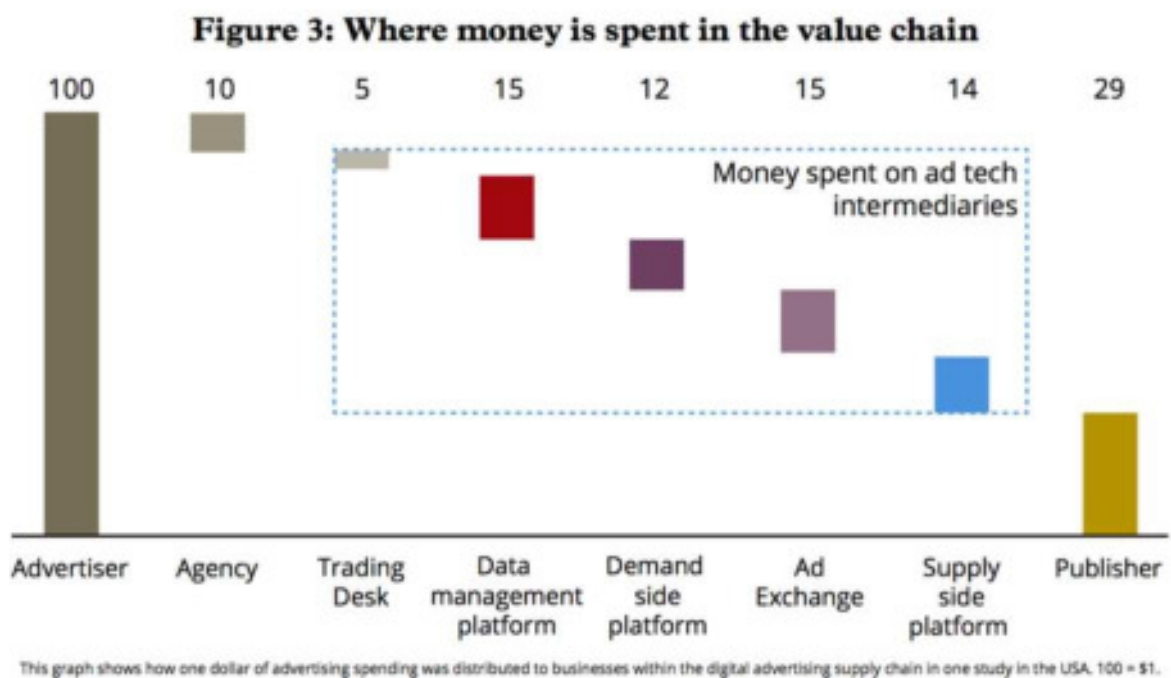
Figure 3: Where money is spent in the value chain

100 10 5 15 12 15 14 29

Money spent on ad tech intermediaries

Advertiser
Agency
Trading Desk
Data management platform
Demand side platform
Ad Exchange
Supply side platform
Publisher

This graph shows how one dollar of advertising spending was distributed to businesses within the digital advertising supply chain in one study in the USA. 100 = $1.